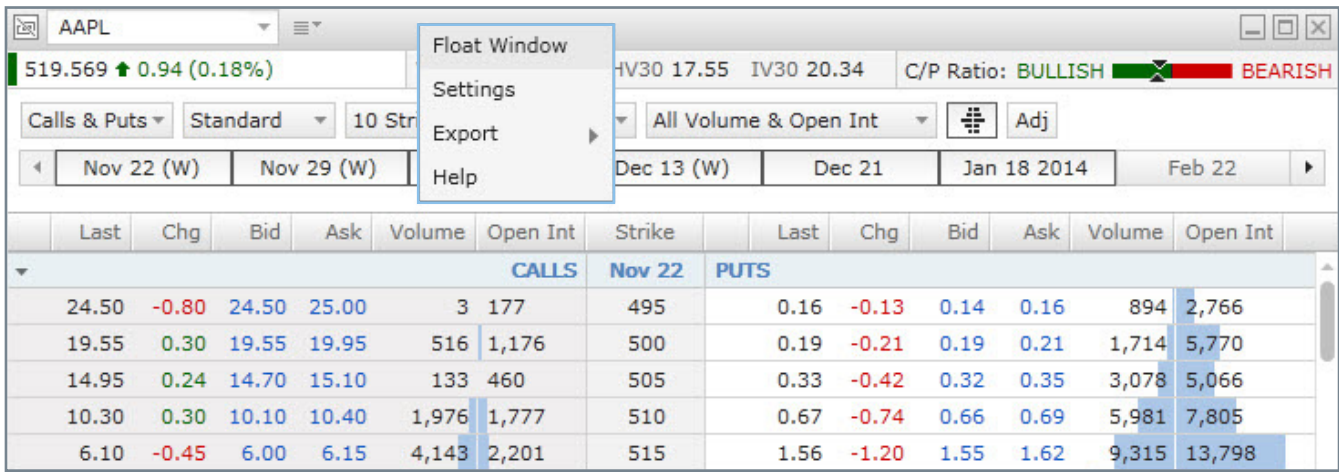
AAPL

Float Window
Settings
Export
Help

519.569 0.94 (0.18%)

HV30 17.55 IV30 20.34 C/P Ratio: BULLISH BEARISH

Calls & Puts | Standard | 10 Str | All Volume & Open Int | Adj

Nov 22 (W) | Nov 29 (W) | Dec 13 (W) | Dec 21 | Jan 18 2014 | Feb 22

| Last | Chg | Bid | Ask | Volume | Open Int | Strike | Last | Chg | Bid | Ask | Volume | Open Int |
|---|---|---|---|---|---|---|---|---|---|---|---|---|
| | | | | | CALLS | Nov 22 | PUTS | | | | | |
| 24.50 | -0.80 | 24.50 | 25.00 | 3 | 177 | 495 | 0.16 | -0.13 | 0.14 | 0.16 | 894 | 2,766 |
| 19.55 | 0.30 | 19.55 | 19.95 | 516 | 1,176 | 500 | 0.19 | -0.21 | 0.19 | 0.21 | 1,714 | 5,770 |
| 14.95 | 0.24 | 14.70 | 15.10 | 133 | 460 | 505 | 0.33 | -0.42 | 0.32 | 0.35 | 3,078 | 5,066 |
| 10.30 | 0.30 | 10.10 | 10.40 | 1,976 | 1,777 | 510 | 0.67 | -0.74 | 0.66 | 0.69 | 5,981 | 7,805 |
| 6.10 | -0.45 | 6.00 | 6.15 | 4,143 | 2,201 | 515 | 1.56 | -1.20 | 1.55 | 1.62 | 9,315 | 13,798 |